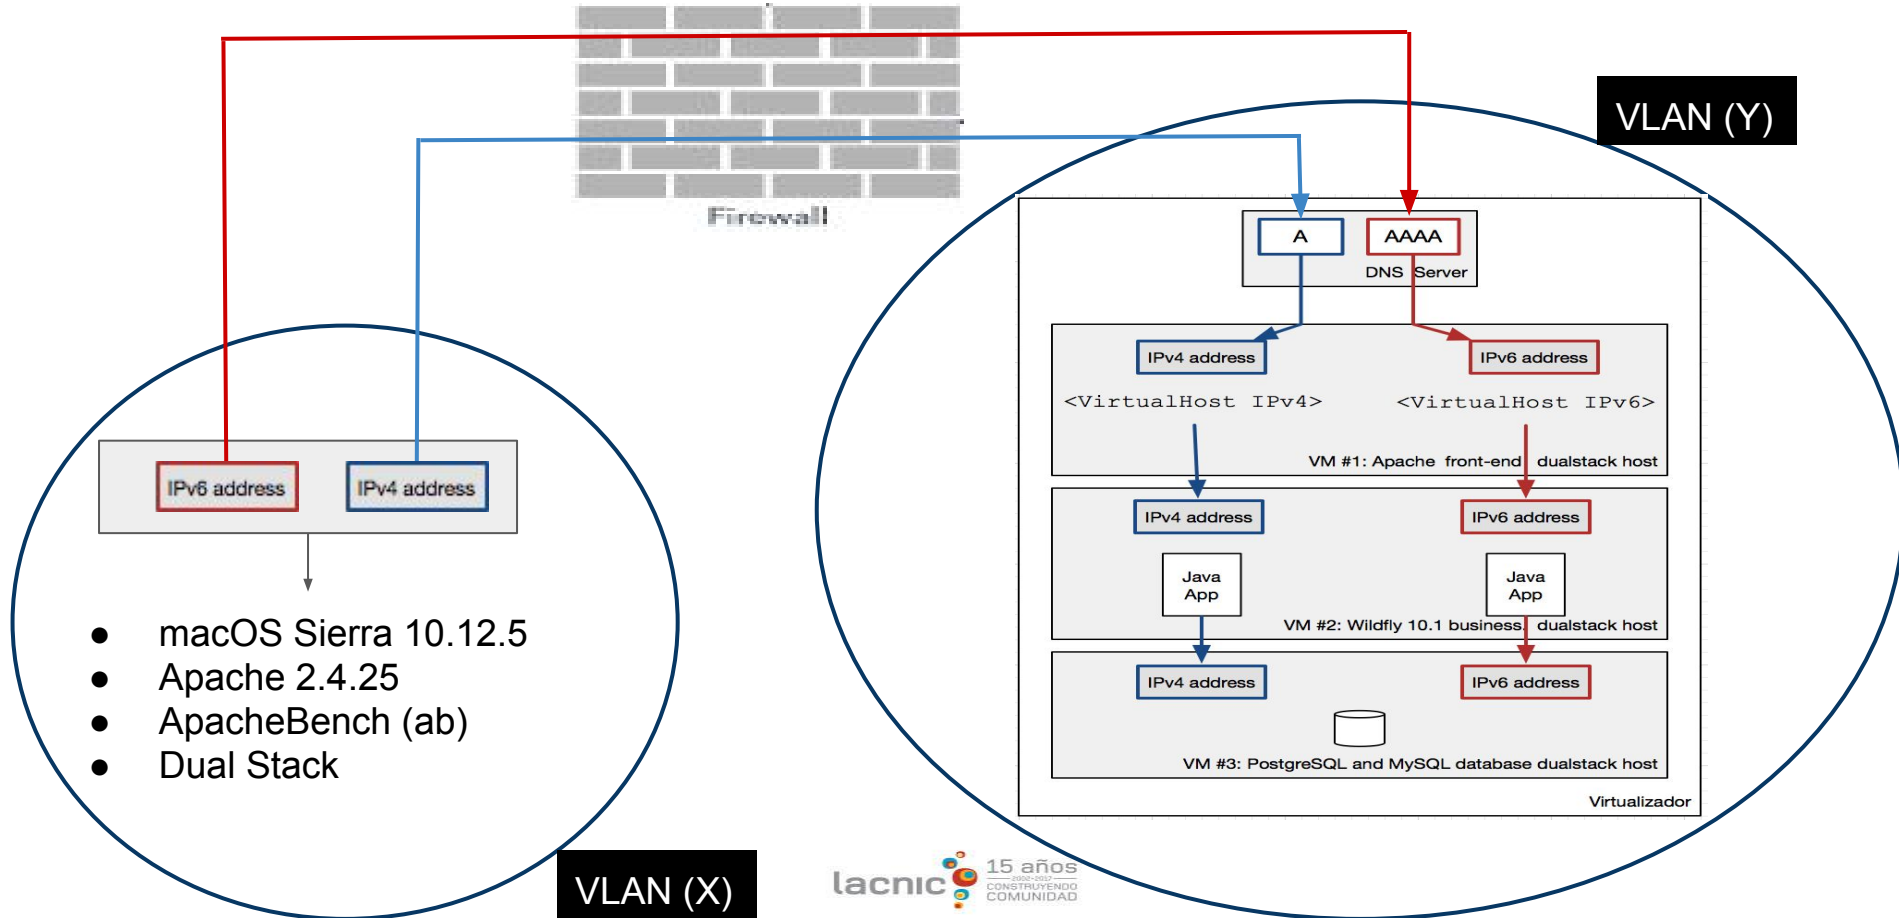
Firewall

VLAN (Y)

A

AAAA

DNS Server

IPv4 address

IPv6 address

<VirtualHost IPv4>

<VirtualHost IPv6>

VM #1: Apache front-end dualstack host

IPv4 address

IPv6 address

Java App

Java App

VM #2: Wildfly 10.1 business dualstack host

IPv4 address

IPv6 address

VM #3: PostgreSQL and MySQL database dualstack host

Virtualizador

IPv6 address

IPv4 address

- macOS Sierra 10.12.5
- Apache 2.4.25
- ApacheBench (ab)
- Dual Stack

VLAN (X)

lacnic 15 años 2002-2017 CONSTRUYENDO COMUNIDAD